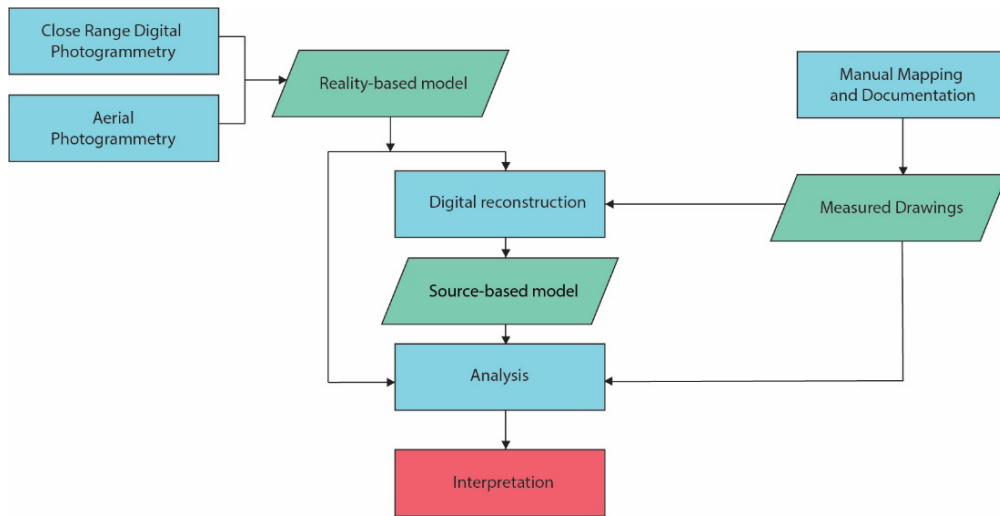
Close Range Digital Photogrammetry

Aerial Photogrammetry

Reality-based model

Manual Mapping and Documentation

Digital reconstruction

Measured Drawings

Source-based model

Analysis

Interpretation